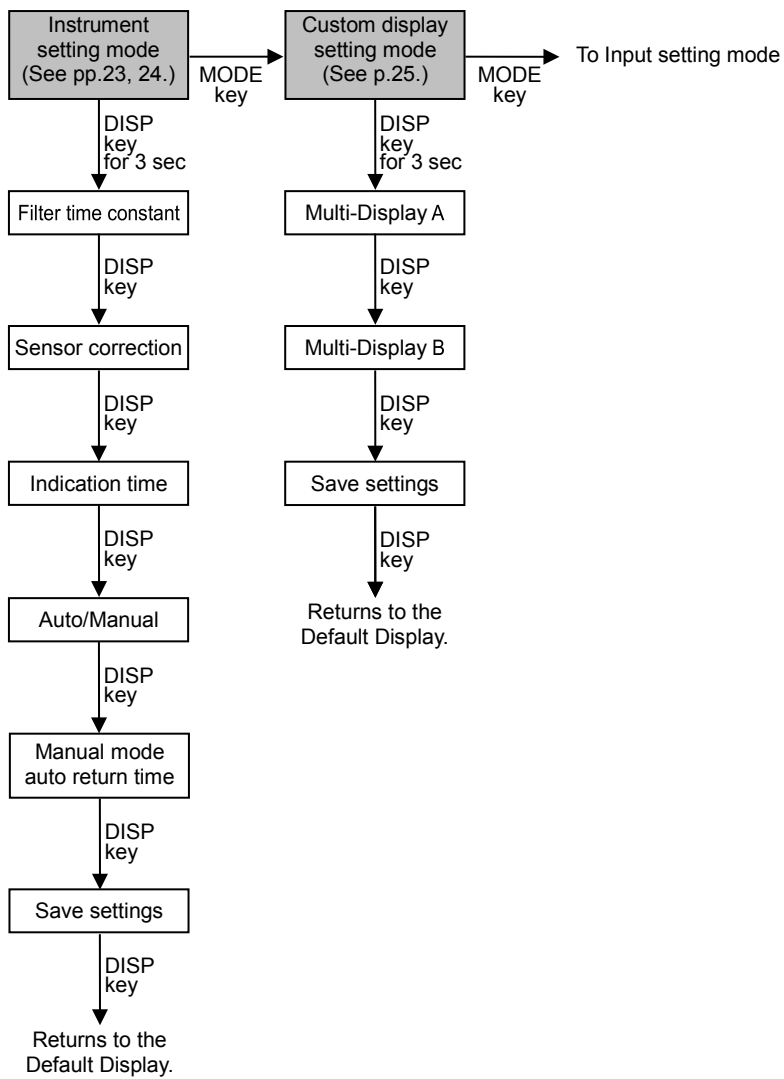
Instrument setting mode (See pp.23, 24.)

MODE key

Custom display setting mode (See p.25.)

MODE key

To Input setting mode

DISP key for 3 sec

Filter time constant

DISP key

Sensor correction

DISP key

Indication time

DISP key

Auto/Manual

DISP key

Manual mode auto return time

DISP key

Save settings

DISP key

Returns to the Default Display.

DISP key for 3 sec

Multi-Display A

DISP key

Multi-Display B

DISP key

Save settings

DISP key

Returns to the Default Display.